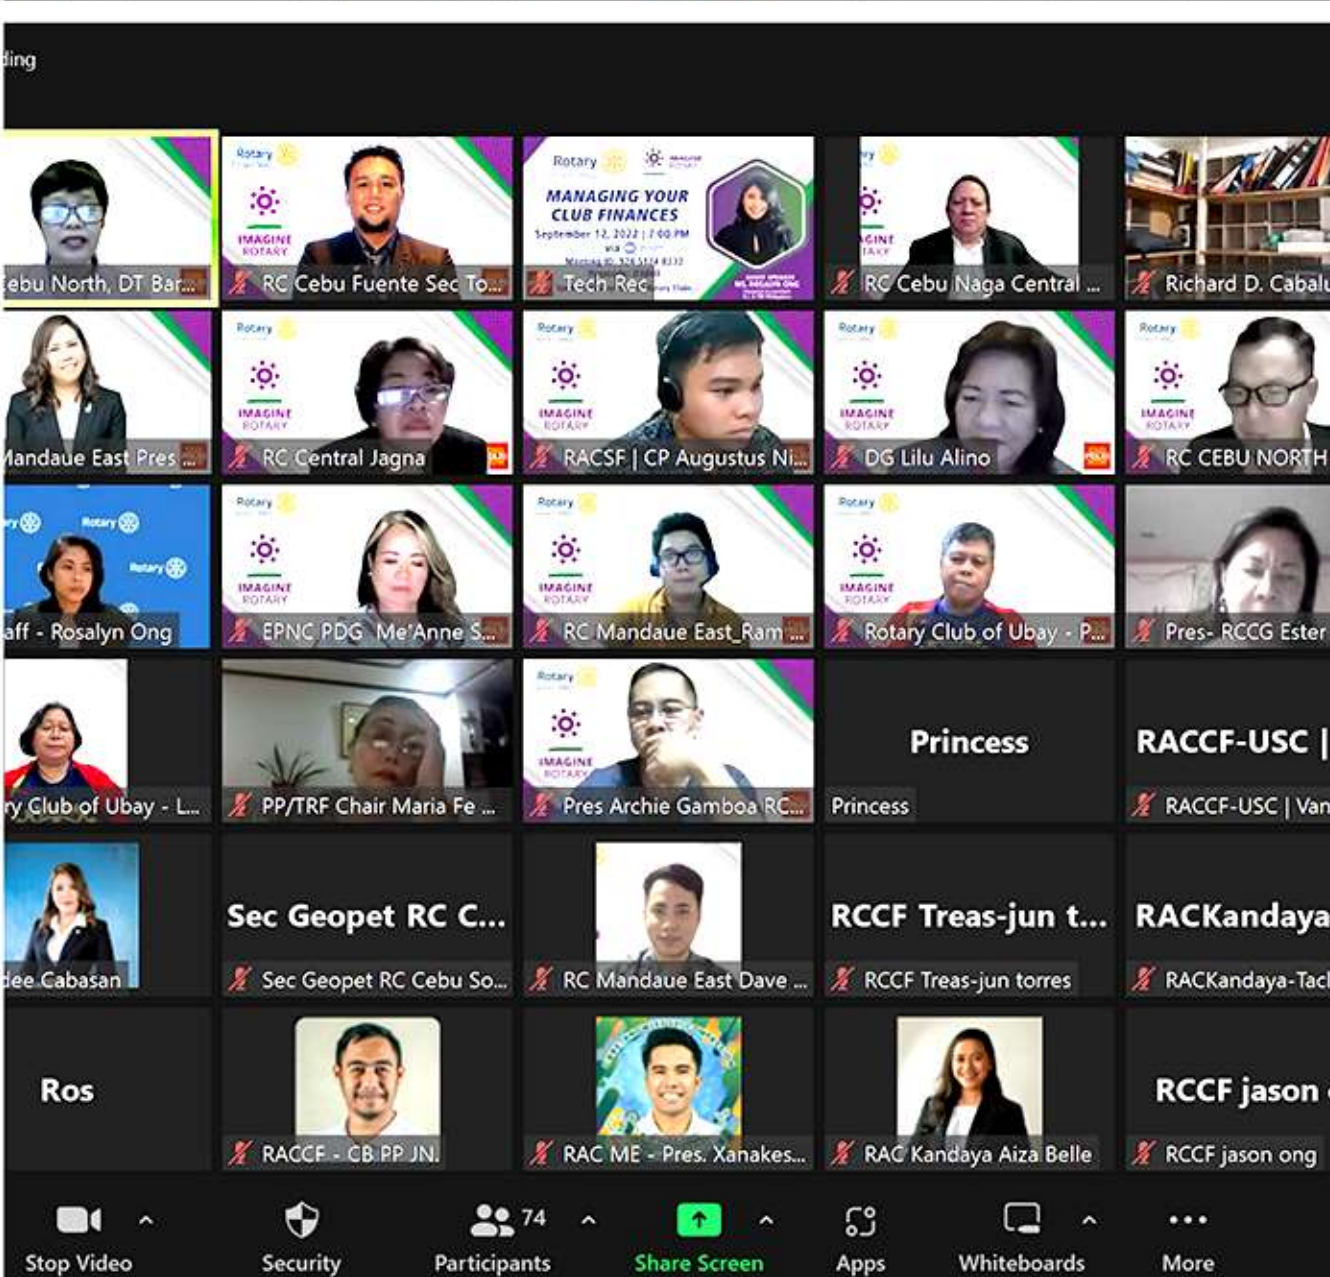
ding

ebu North, DT Bar...

Rotary
IMAGINE ROTARY
RC Cebu Fuente Sec To...

Rotary
MANAGING YOUR CLUB FINANCES
September 12, 2022 | 7:00 PM
Tech Rec

Rotary
IMAGINE ROTARY
RC Cebu Naga Central ...

Richard D. Cabalu

Mandaue East Pres ...

Rotary
IMAGINE ROTARY
RC Central Jagna

Rotary
IMAGINE ROTARY
RACSF | CP Augustus Ni...

Rotary
IMAGINE ROTARY
DG Lilu Alino

Rotary
IMAGINE ROTARY
RC CEBU NORTH

Rotary
aff - Rosalyn Ong

Rotary
IMAGINE ROTARY
EPNC PDG Me'Anne S...

Rotary
IMAGINE ROTARY
RC Mandaue East_Ram...

Rotary
IMAGINE ROTARY
Rotary Club of Ubay - P...

Pres- RCCG Ester

ry Club of Ubay - L...

PP/TRF Chair Maria Fe ...

Rotary
IMAGINE ROTARY
Pres Archie Gamboa RC...

Princess
Princess

RACCF-USC |
RACCF-USC | Van

dee Cabasan

Sec Geopet RC C...
Sec Geopet RC Cebu So...

RC Mandaue East Dave ...

RCCF Treas-jun t...
RCCF Treas-jun torres

RACKandaya
RACKandaya-Tac

Ros

RACCF - CB PP JN.

RAC ME - Pres. Xanakes...

RAC Kandaya Aiza Belle

RCCF jason
RCCF jason ong

Stop Video
Security
74
Participants
Share Screen
Apps
Whiteboards
More